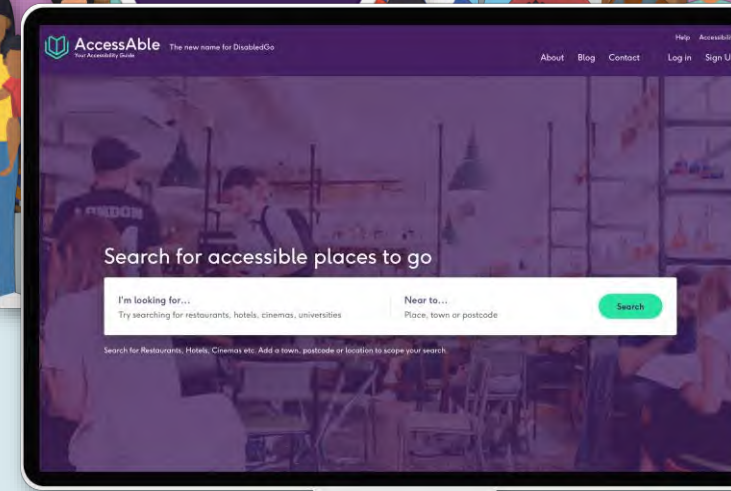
AccessAble
Your Accessibility Guide
The new name for DisabledGo

Help Accessib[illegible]

About Blog Contact Log in Sign U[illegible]

LONDON

Search for accessible places to go

I'm looking for...
Try searching for restaurants, hotels, cinemas, universities

Near to...
Place, town or postcode

Search

Search for Restaurants, Hotels, Cinemas etc. Add a town, postcode or location to scope your search.